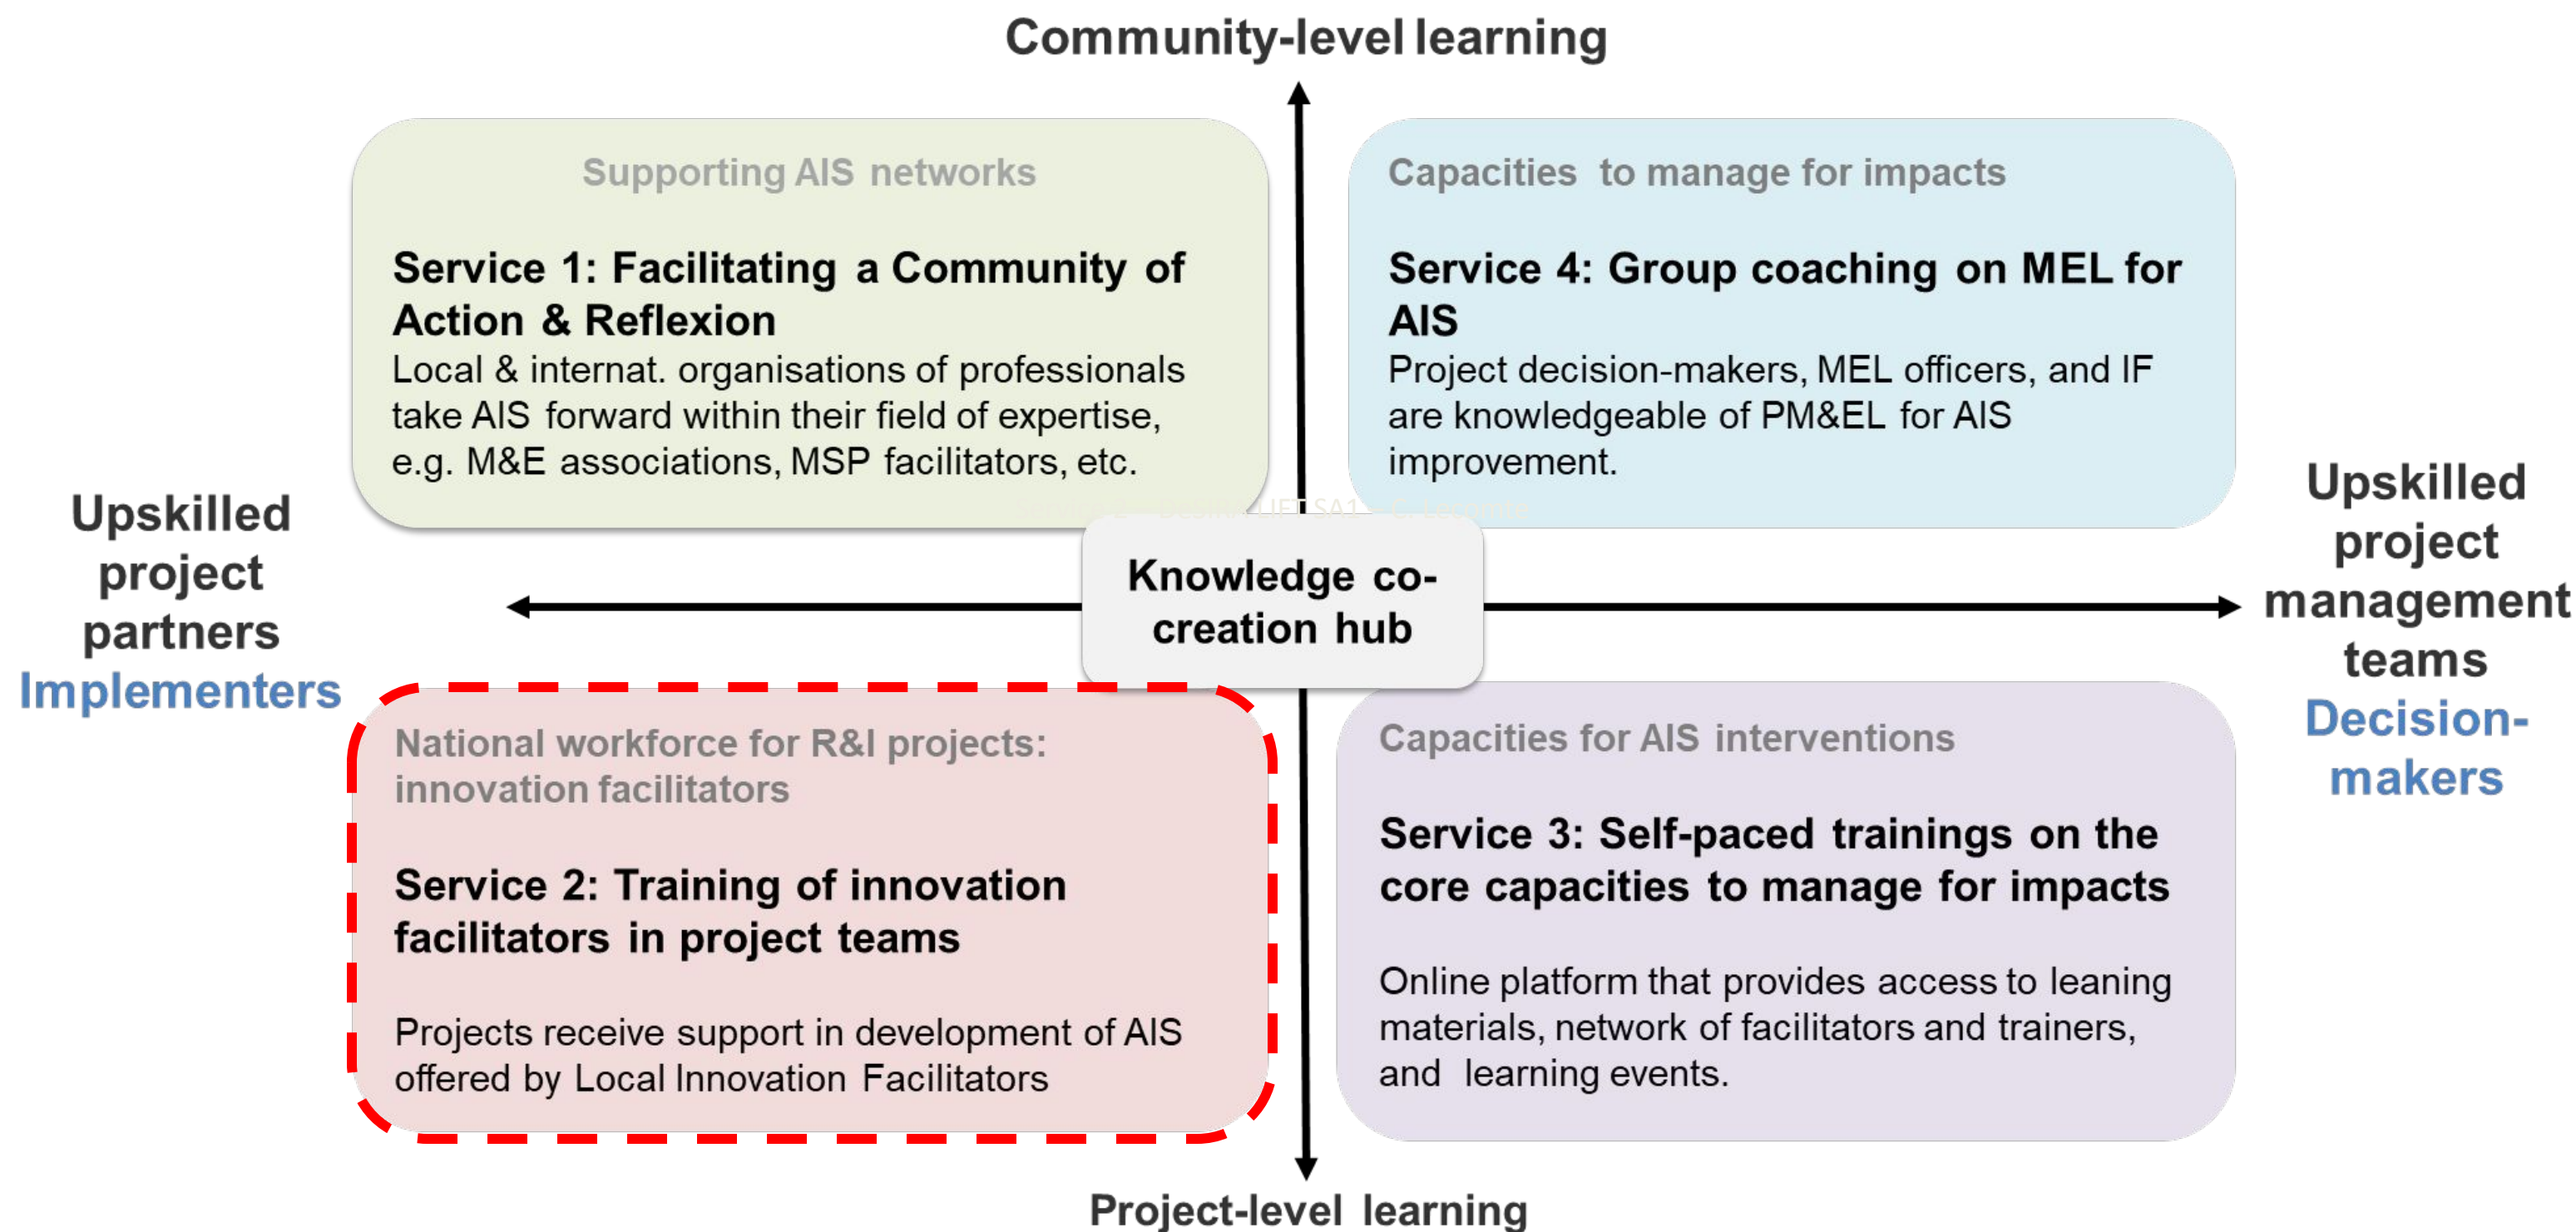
Community-level learning

Supporting AIS networks

Service 1: Facilitating a Community of Action & Reflexion

Local & internat. organisations of professionals take AIS forward within their field of expertise, e.g. M&E associations, MSP facilitators, etc.

Capacities to manage for impacts

Service 4: Group coaching on MEL for AIS

Project decision-makers, MEL officers, and IF are knowledgeable of PM&EL for AIS improvement.

Upskilled project partners
Implementers

Knowledge co-creation hub

Upskilled project management teams
Decision-makers

National workforce for R&I projects: innovation facilitators

Service 2: Training of innovation facilitators in project teams

Projects receive support in development of AIS offered by Local Innovation Facilitators

Capacities for AIS interventions

Service 3: Self-paced trainings on the core capacities to manage for impacts

Online platform that provides access to leaning materials, network of facilitators and trainers, and learning events.

Project-level learning